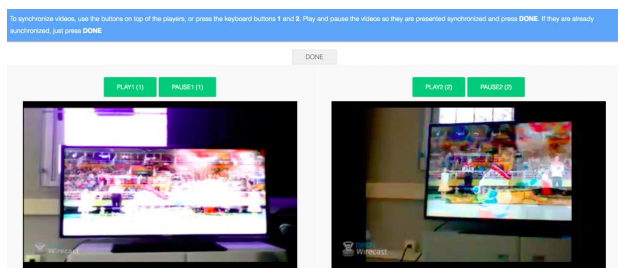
To synchronize videos, use the buttons on top of the players, or press the keyboard buttons **1** and **2**. Play and pause the videos so they are presented synchronized and press **DONE**. If they are already synchronized, just press **DONE**

DONE

PLAY1 (1) PAUSE1 (1)

PLAY2 (2) PAUSE2 (2)

Wirecast

Wirecast